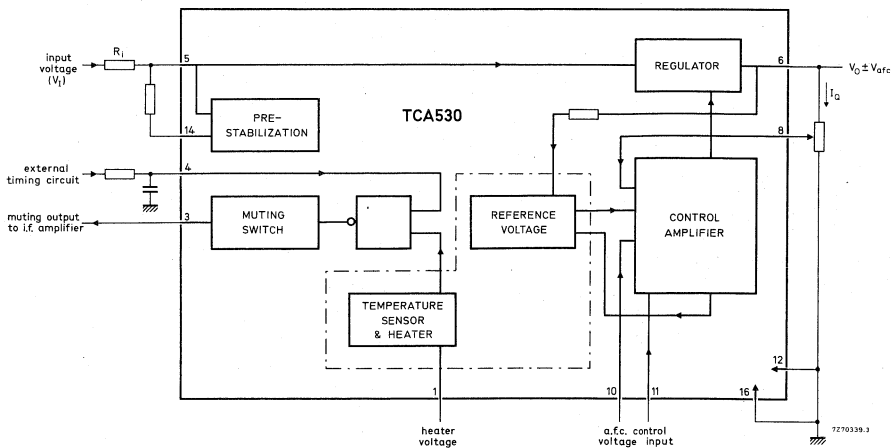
input voltage ($V_I$)

$R_i$

5

14

PRE-STABILIZATION

TCA530

REGULATOR

6

$V_O \pm V_{afc}$

$I_Q$

8

external timing circuit

4

muting output to i.f. amplifier

3

MUTING SWITCH

REFERENCE VOLTAGE

CONTROL AMPLIFIER

TEMPERATURE SENSOR & HEATER

12

1

10

11

16

heater voltage

a.f.c. voltage

control input

7Z70339.3